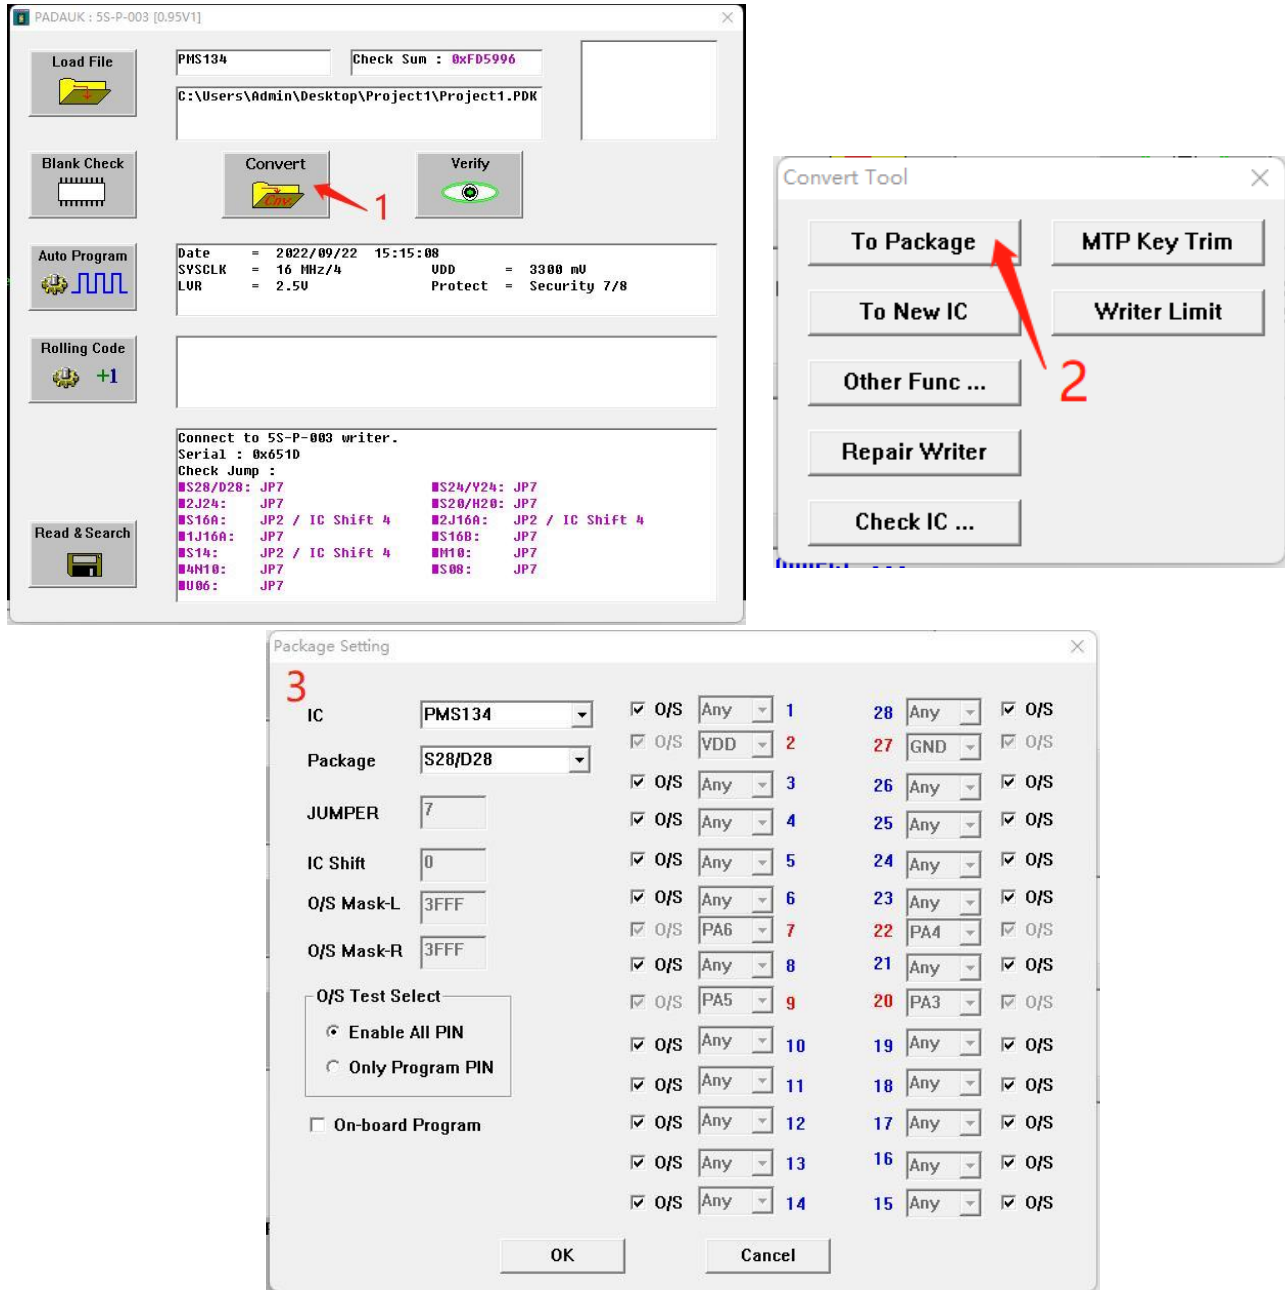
PADAUK : 5S-P-003 [0.95V1]

Load File

PMS134

Check Sum : 0xFD5996

C:\Users\Admin\Desktop\Project1\Project1.PDK

Blank Check

Convert

Verify

1

Auto Program

Date = 2022/09/22 15:15:08
SYSCLK = 16 MHz/4 VDD = 3300 mV
LVR = 2.5V Protect = Security 7/8

Rolling Code

+1

Connect to 5S-P-003 writer.
Serial : 0x651D
Check Jump :

| | | | |
|---|---|---|---|
| S28/D28: | JP7 | S24/Y24: | JP7 |
| 2J24: | JP7 | S20/H20: | JP7 |
| S16A: | JP2 / IC Shift 4 | 2J16A: | JP2 / IC Shift 4 |
| 1J16A: | JP7 | S16B: | JP7 |
| S14: | JP2 / IC Shift 4 | M10: | JP7 |
| 4N10: | JP7 | S08: | JP7 |
| U06: | JP7 | | |

Read & Search

Convert Tool

To Package

MTP Key Trim

To New IC

Writer Limit

2

Other Func ...

Repair Writer

Check IC ...

Package Setting

3

IC PMS134

Package S28/D28

JUMPER 7

IC Shift 0

O/S Mask-L 3FFF

O/S Mask-R 3FFF

O/S Test Select

Enable All PIN

Only Program PIN

On-board Program

| | | | | | |
|---|---|---|---|---|---|
| O/S | Any | 1 | 28 | Any | O/S |
| O/S | VDD | 2 | 27 | GND | O/S |
| O/S | Any | 3 | 26 | Any | O/S |
| O/S | Any | 4 | 25 | Any | O/S |
| O/S | Any | 5 | 24 | Any | O/S |
| O/S | Any | 6 | 23 | Any | O/S |
| O/S | PA6 | 7 | 22 | PA4 | O/S |
| O/S | Any | 8 | 21 | Any | O/S |
| O/S | PA5 | 9 | 20 | PA3 | O/S |
| O/S | Any | 10 | 19 | Any | O/S |
| O/S | Any | 11 | 18 | Any | O/S |
| O/S | Any | 12 | 17 | Any | O/S |
| O/S | Any | 13 | 16 | Any | O/S |
| O/S | Any | 14 | 15 | Any | O/S |

OK

Cancel